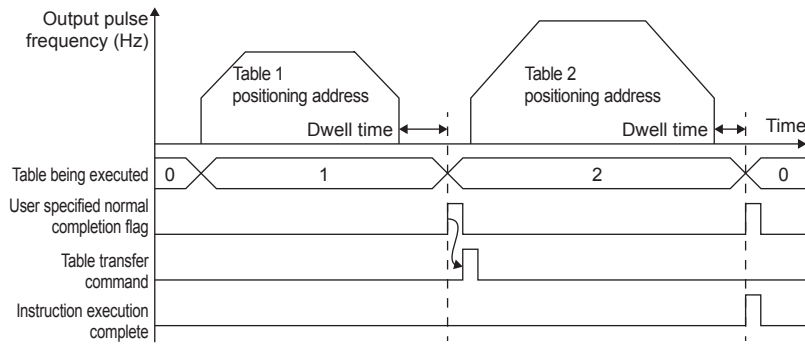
Output pulse frequency (Hz)

Table 1 positioning address

Dwell time

Table 2 positioning address

Dwell time

Time

Table being executed

0

1

2

0

User specified normal completion flag

Table transfer command

Instruction execution complete